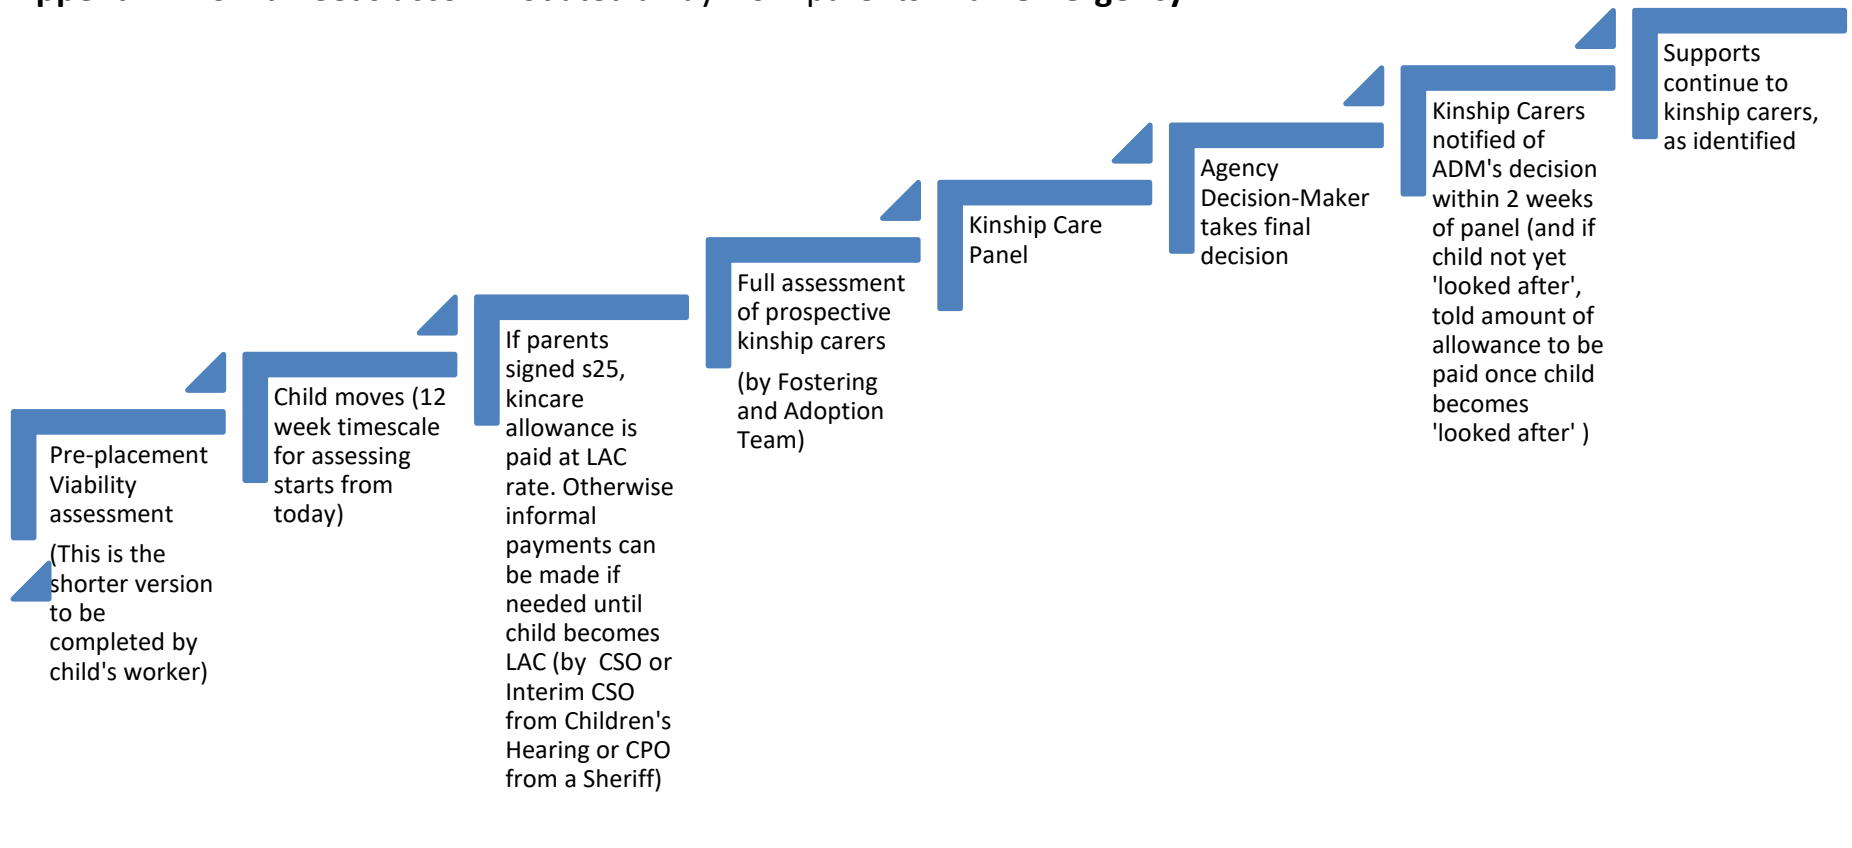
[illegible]

Pre-placement Viability assessment

(This is the shorter version to be completed by child's worker)

Child moves (12 week timescale for assessing starts from today)

If parents signed s25, kincare allowance is paid at LAC rate. Otherwise informal payments can be made if needed until child becomes LAC (by CSO or Interim CSO from Children's Hearing or CPO from a Sheriff)

Full assessment of prospective kinship carers

(by Fostering and Adoption Team)

Kinship Care Panel

Agency Decision-Maker takes final decision

Kinship Carers notified of ADM's decision within 2 weeks of panel (and if child not yet 'looked after', told amount of allowance to be paid once child becomes 'looked after' )

Supports continue to kinship carers, as identified